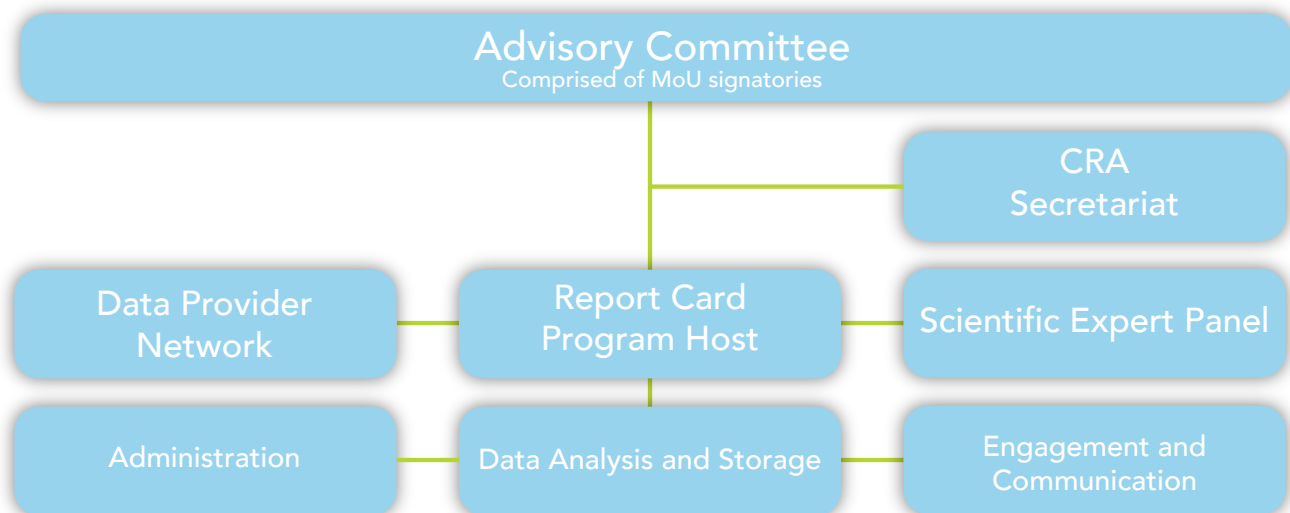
Advisory Committee
Comprised of MoU signatories

CRA
Secretariat

Data Provider
Network

Report Card
Program Host

Scientific Expert Panel

Administration

Data Analysis and Storage

Engagement and
Communication